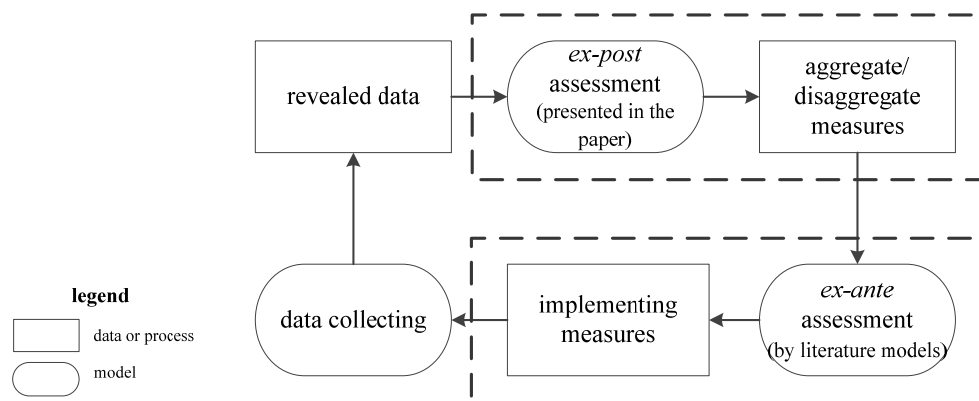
revealed data

ex-post assessment (presented in the paper)

aggregate/ disaggregate measures

ex-ante assessment (by literature models)

implementing measures

data collecting

legend

data or process

model